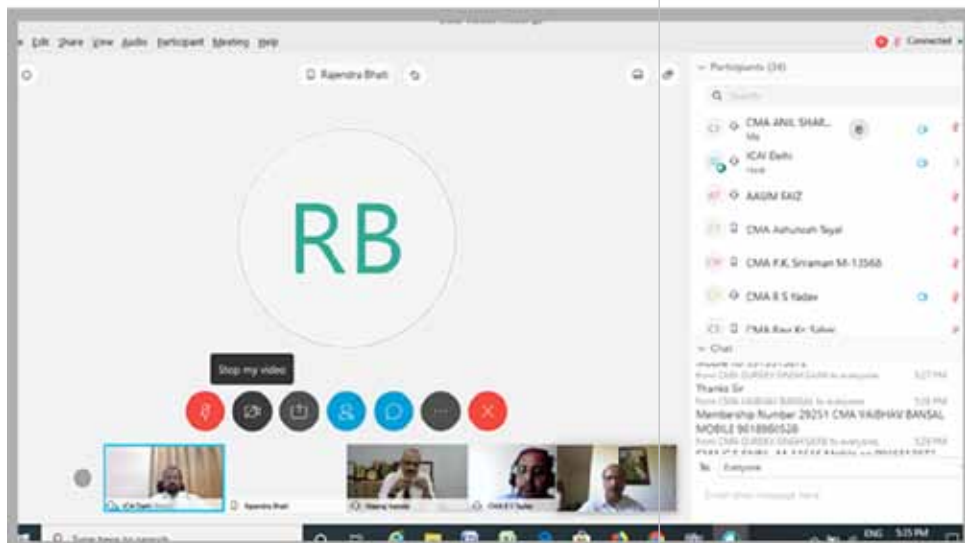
Edit Share View Audio Participant Meeting Help

Connected

Rajendra Bhatt

RB

Stop my video

Participants (34)

CMA ANIL SHAR...
Me

ICAI Delhi
Host

AASIM FAIZ

CMA Ashutosh Tayal

CMA P.K. Sriraman M-13568

CMA R S Yadav

CMA Ravi Kr Sahni

Chat

Thanks Sir

5:27 PM

Membership Number 29251 CMA VAIBHAV BANSAL MOBILE 9818980528

5:29 PM

To: Everyone

ICAI Delhi

Rajendra Bhatt

CMA R S Yadav

Type here to search

ENG 5:35 PM